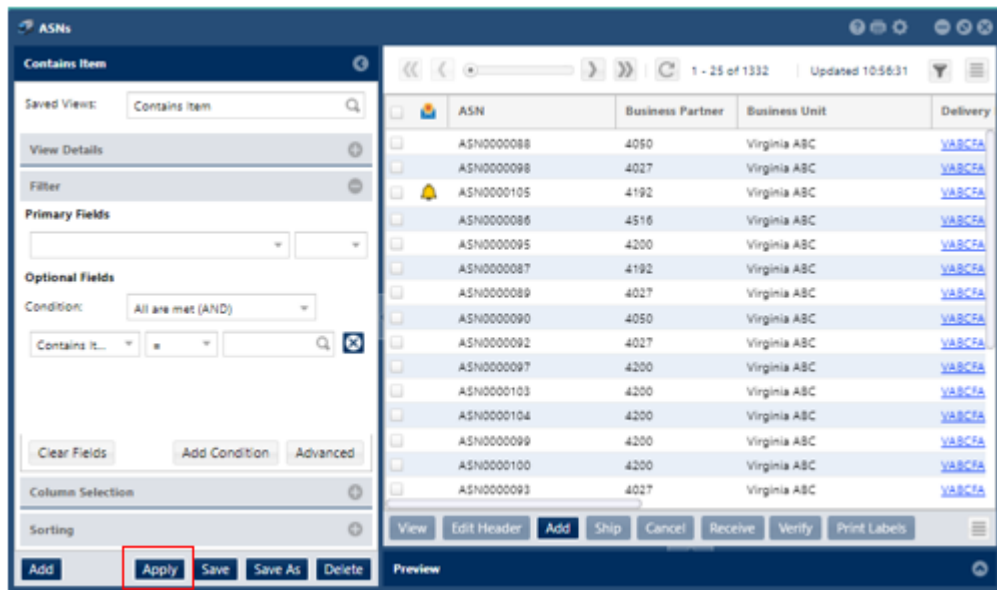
ASNs

Contains Item

Saved Views: Contains Item

View Details

Filter

Primary Fields

Optional Fields

Condition: All are met (AND)

Contains It... =

Clear Fields Add Condition Advanced

Column Selection

Sorting

Add Apply Save Save As Delete

1 - 25 of 1332 Updated 10:56:31

| | | ASN | Business Partner | Business Unit | Delivery |
|---|---|---|---|---|---|
| | | ASN0000088 | 4050 | Virginia ABC | VABCFA |
| | | ASN0000098 | 4027 | Virginia ABC | VABCFA |
| | | ASN0000105 | 4192 | Virginia ABC | VABCFA |
| | | ASN0000086 | 4516 | Virginia ABC | VABCFA |
| | | ASN0000095 | 4200 | Virginia ABC | VABCFA |
| | | ASN0000087 | 4192 | Virginia ABC | VABCFA |
| | | ASN0000089 | 4027 | Virginia ABC | VABCFA |
| | | ASN0000090 | 4050 | Virginia ABC | VABCFA |
| | | ASN0000092 | 4027 | Virginia ABC | VABCFA |
| | | ASN0000097 | 4200 | Virginia ABC | VABCFA |
| | | ASN0000103 | 4200 | Virginia ABC | VABCFA |
| | | ASN0000104 | 4200 | Virginia ABC | VABCFA |
| | | ASN0000099 | 4200 | Virginia ABC | VABCFA |
| | | ASN0000100 | 4200 | Virginia ABC | VABCFA |
| | | ASN0000093 | 4027 | Virginia ABC | VABCFA |

View Edit Header Add Ship Cancel Receive Verify Print Labels

Preview